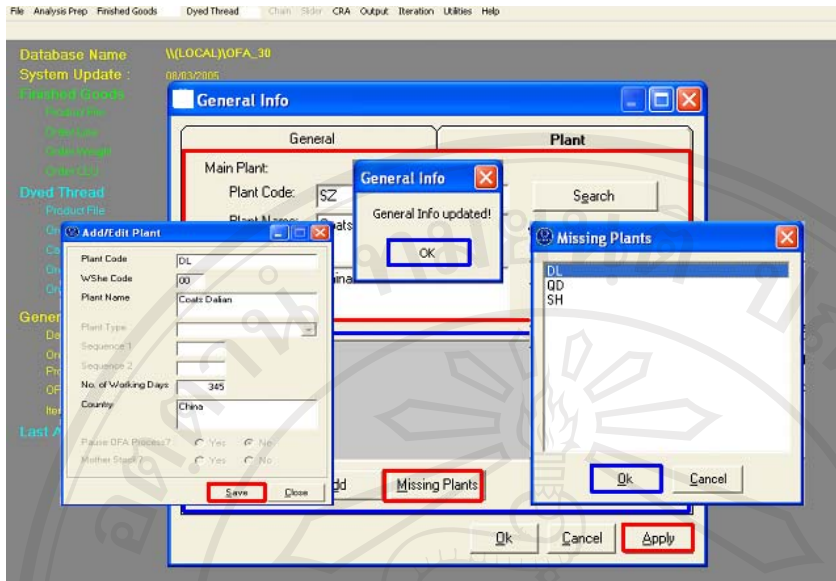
File Analysis Prep Finished Goods Dyed Thread Chain Slider CRA Output Iteration Utilities Help

Database Name \\(LOCAL)\OFA_30
System Update : 08/03/2005
Finished Goods
Product File
Order Line
Order Weight
Order QLD
Dyed Thread
Product File
Or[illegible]
Ca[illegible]
Or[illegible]
Or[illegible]
Gener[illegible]
De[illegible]
Or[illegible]
Pr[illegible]
OF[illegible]
Iter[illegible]
Last A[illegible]

General Info
General
Plant
Main Plant:
Plant Code: SZ
Plant Name: Coats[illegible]
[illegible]ina
Search
dd
Missing Plants
Ok
Cancel
Apply

General Info
General Info updated!
OK

Missing Plants
DL
QD
SH
Ok
Cancel

Add/Edit Plant
Plant Code DL
WShe Code 00
Plant Name Coats Dalian
Plant Type
Sequence 1
Sequence 2
No. of Working Days 345
Country China
Pause OFA Process? Yes No
Mother Stack? Yes No
Save
Close